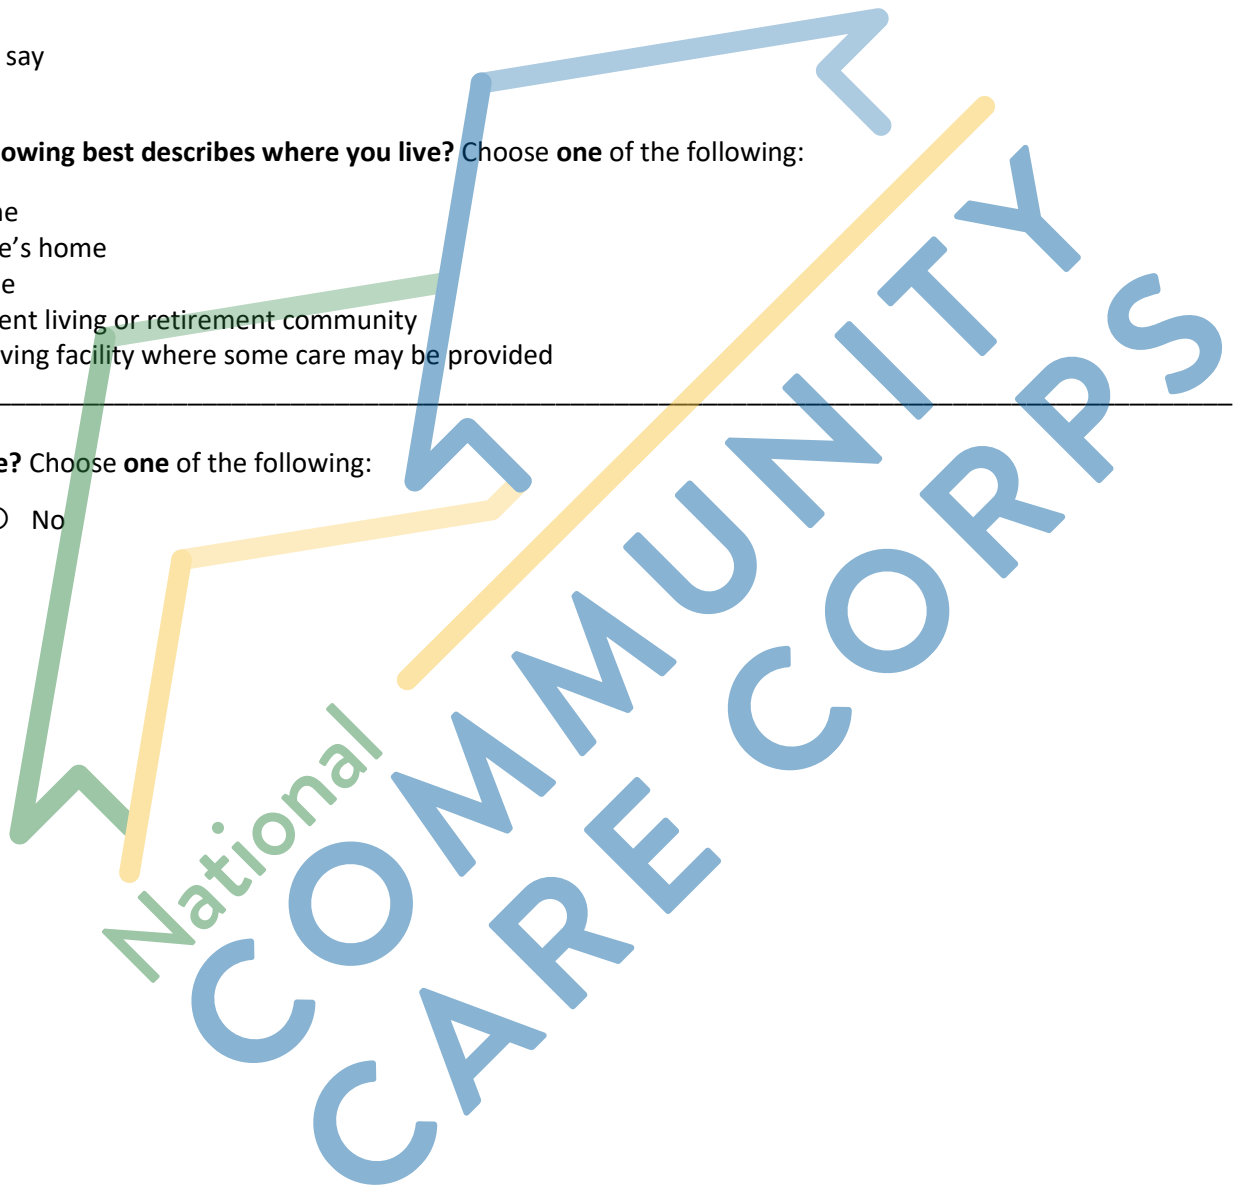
say

owing best describes where you live? Choose one of the following:

ne
e's home
e
ent living or retirement community
ving facility where some care may be provided

e? Choose one of the following:

No

National
COMMUNITY
CARE CORPS